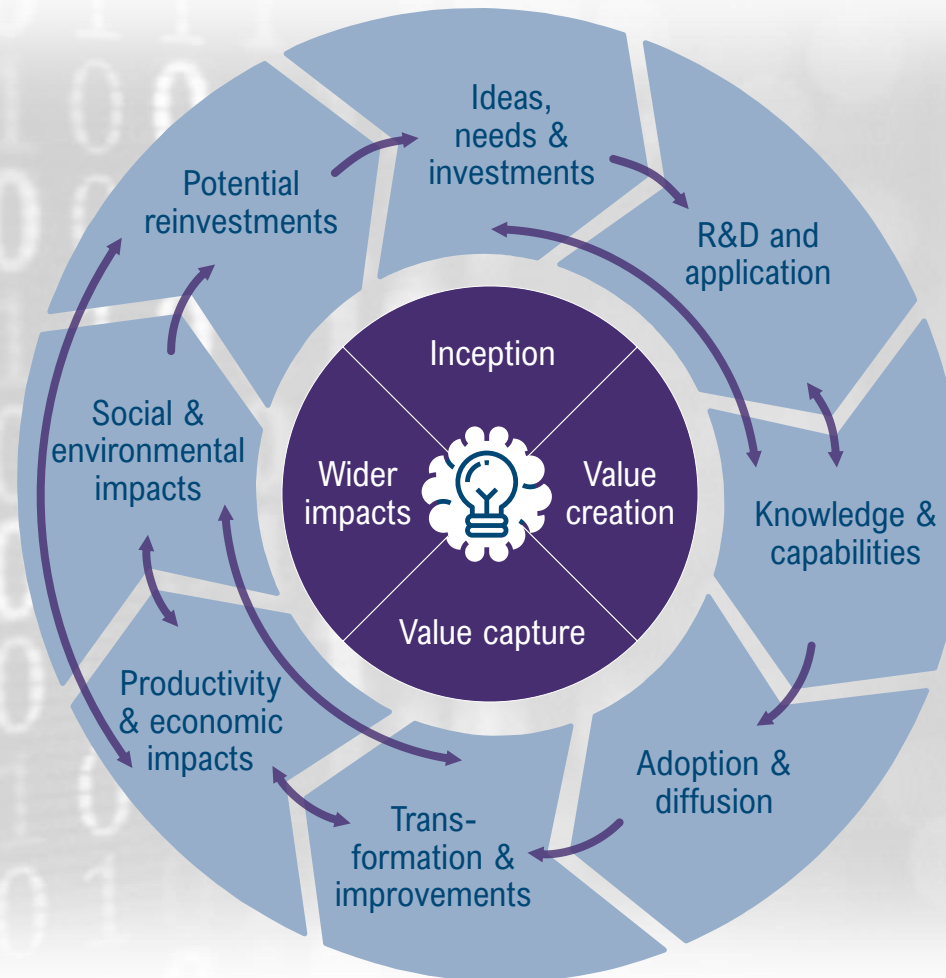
Ideas, needs & investments

R&D and application

Knowledge & capabilities

Adoption & diffusion

Trans-formation & improvements

Productivity & economic impacts

Social & environmental impacts

Potential reinvestments

Inception

Value creation

Value capture

Wider impacts